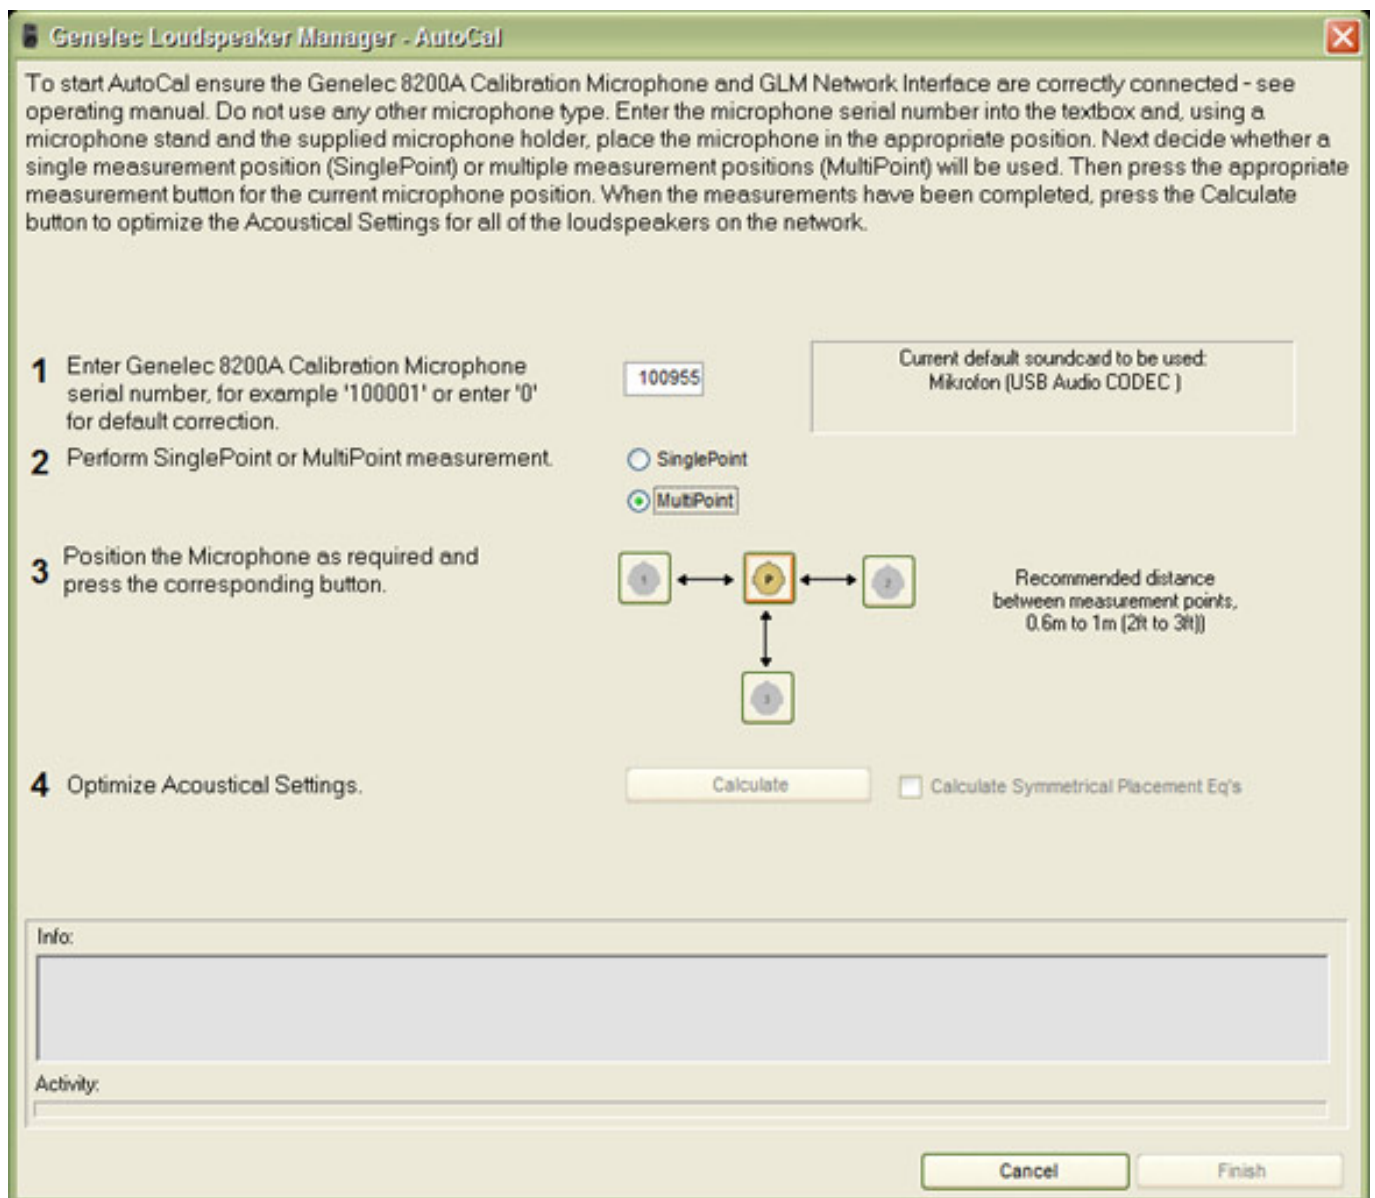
Genelec Loudspeaker Manager - AutoCal

To start AutoCal ensure the Genelec 8200A Calibration Microphone and GLM Network Interface are correctly connected - see operating manual. Do not use any other microphone type. Enter the microphone serial number into the textbox and, using a microphone stand and the supplied microphone holder, place the microphone in the appropriate position. Next decide whether a single measurement position (SinglePoint) or multiple measurement positions (MultiPoint) will be used. Then press the appropriate measurement button for the current microphone position. When the measurements have been completed, press the Calculate button to optimize the Acoustical Settings for all of the loudspeakers on the network.

1 Enter Genelec 8200A Calibration Microphone serial number, for example '100001' or enter '0' for default correction.

100955

Current default soundcard to be used:
Mikrofon (USB Audio CODEC )

2 Perform SinglePoint or MultiPoint measurement.

SinglePoint

MultiPoint

3 Position the Microphone as required and press the corresponding button.

1

P

2

3

Recommended distance between measurement points, 0.6m to 1m (2ft to 3ft))

4 Optimize Acoustical Settings.

Calculate

Calculate Symmetrical Placement Eq's

Info:

Activity:

Cancel

Finish